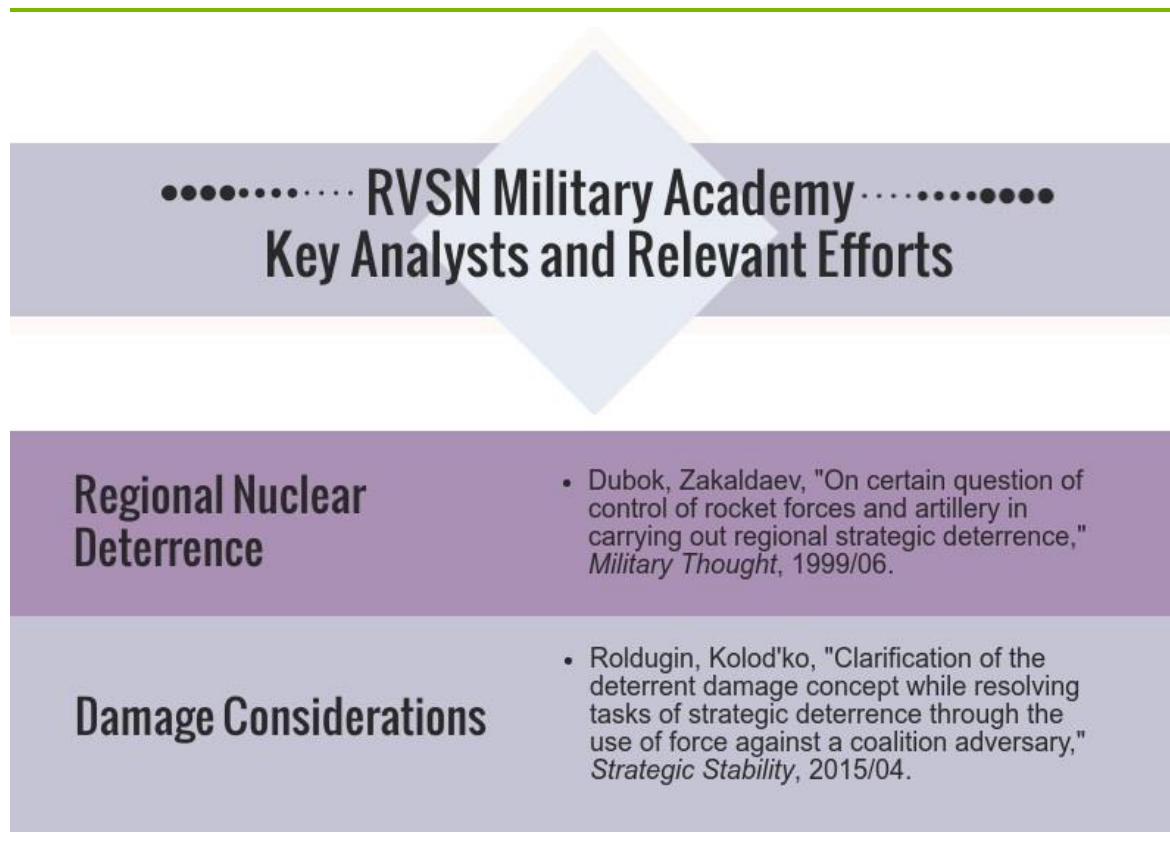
RVSN Military Academy
Key Analysts and Relevant Efforts

Regional Nuclear Deterrence

• Dubok, Zakaldaev, "On certain question of control of rocket forces and artillery in carrying out regional strategic deterrence," *Military Thought*, 1999/06.

Damage Considerations

• Roldugin, Kolod'ko, "Clarification of the deterrent damage concept while resolving tasks of strategic deterrence through the use of force against a coalition adversary," *Strategic Stability*, 2015/04.